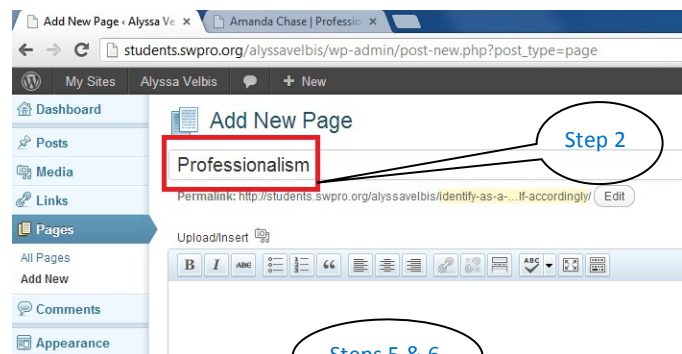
Add New Page ‹ Alyssa Ve ×
Amanda Chase | Professio ×

students.swpro.org/alyssavelbis/wp-admin/post-new.php?post_type=page

My Sites
Alyssa Velbis
+ New

Dashboard
Posts
Media
Links
Pages
All Pages
Add New
Comments
Appearance

Add New Page

Step 2

Professionalism

Permalink: http://students.swpro.org/alyssavelbis/identify-as-a-...lf-accordingly/ Edit

Upload/Insert

B I ABC

Steps 5 & 6